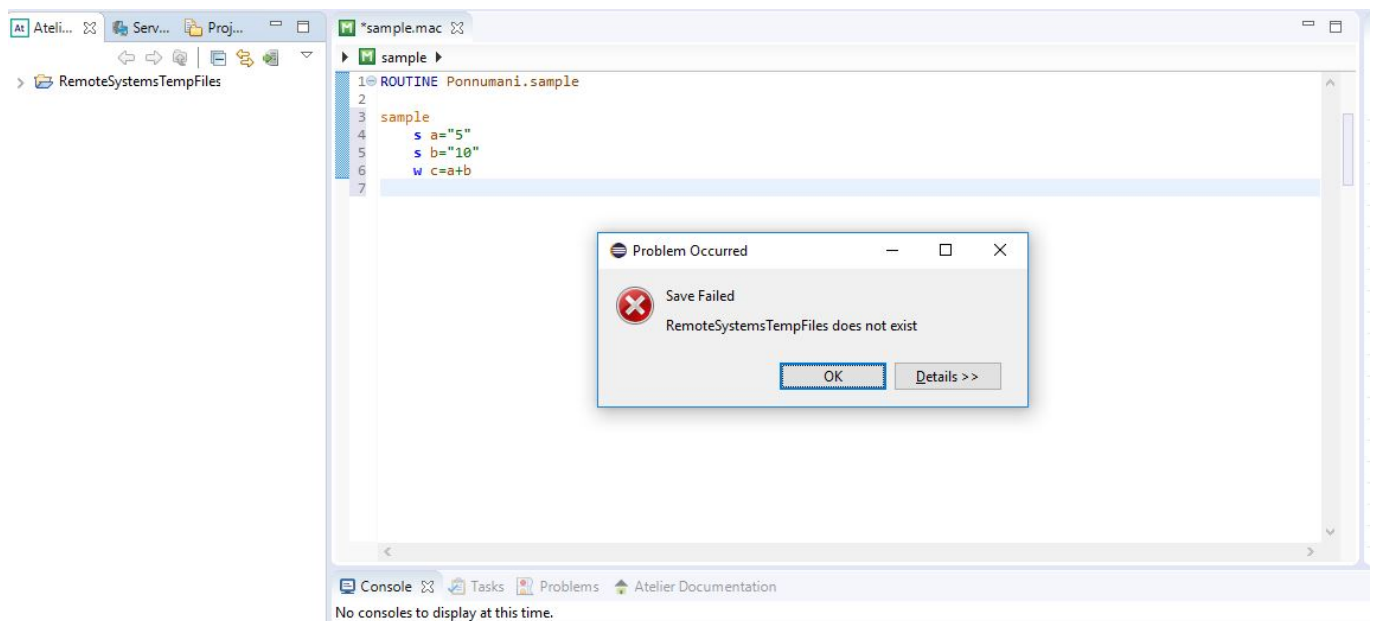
At Ateli... Serv... Proj...

RemoteSystemsTempFiles

*sample.mac

sample

1 ROUTINE Ponnumani.sample
2
3 sample
4 s a="5"
5 s b="10"
6 w c=a+b
7

Problem Occurred

Save Failed

RemoteSystemsTempFiles does not exist

OK

Details >>

Console Tasks Problems Atelier Documentation

No consoles to display at this time.